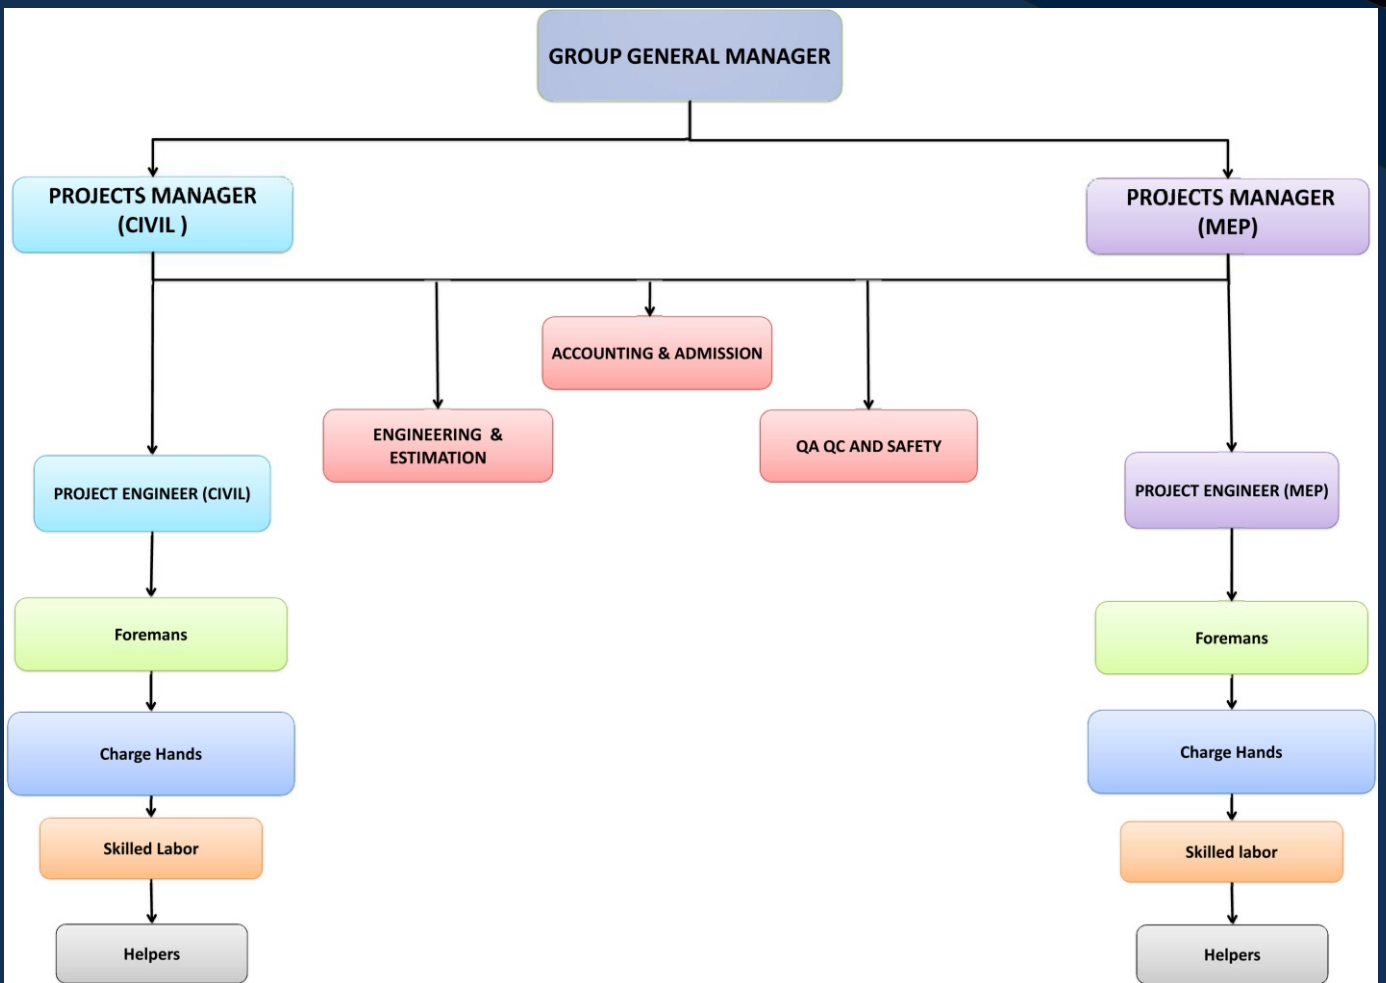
GROUP GENERAL MANAGER

PROJECTS MANAGER (CIVIL )

PROJECTS MANAGER (MEP)

ACCOUNTING & ADMISSION

ENGINEERING & ESTIMATION

QA QC AND SAFETY

PROJECT ENGINEER (CIVIL)

PROJECT ENGINEER (MEP)

Foremans

Charge Hands

Skilled Labor

Helpers

Foremans

Charge Hands

Skilled labor

Helpers